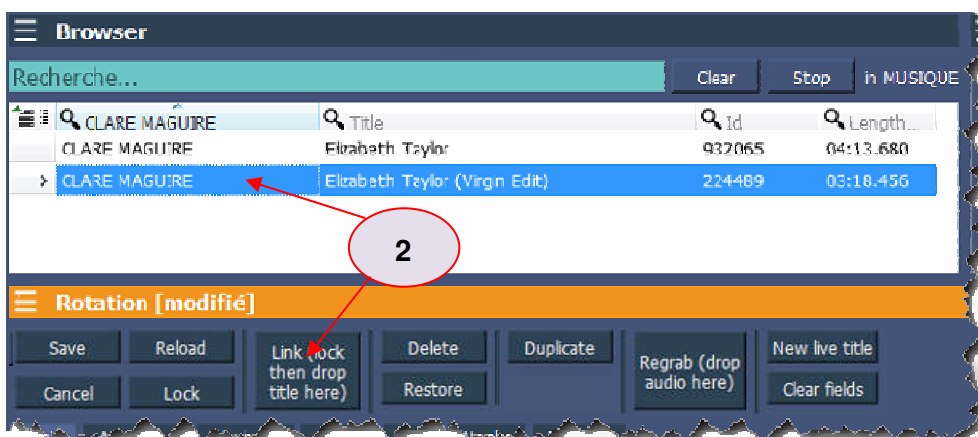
Browser

Recherche...

Clear

Stop

in MUSIQUE

| CLARE MAGUIRE | Title | Id | Length... |
|---|---|---|---|
| CLARE MAGUIRE | Elizabeth Taylor | 932065 | 04:13.680 |
| CLARE MAGUIRE | Elizabeth Taylor (Virgn Edit) | 224489 | 03:18.456 |

2

Rotation [modifié]

Save

Reload

Cancel

Lock

Link (lock then drop title here)

Delete

Restore

Duplicate

Regrab (drop audio here)

New live title

Clear fields